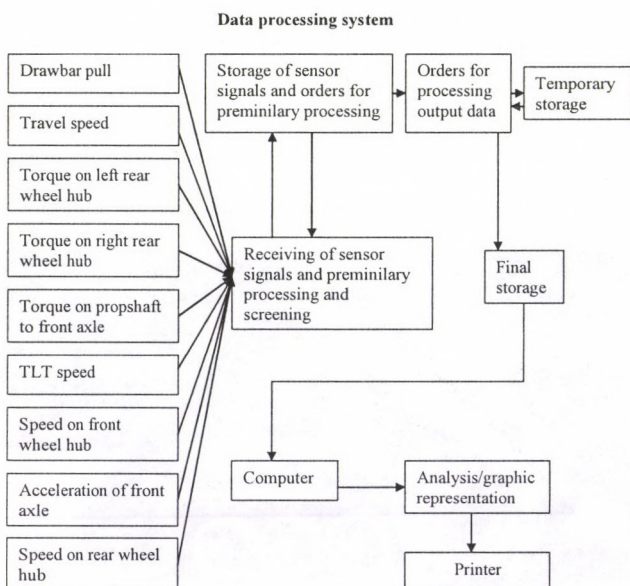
Data processing system

Drawbar pull

Travel speed

Torque on left rear wheel hub

Torque on right rear wheel hub

Torque on propshaft to front axle

TLT speed

Speed on front wheel hub

Acceleration of front axle

Speed on rear wheel hub

Storage of sensor signals and orders for preminilary processing

Receiving of sensor signals and preminilary processing and screening

Orders for processing output data

Temporary storage

Final storage

Computer

Analysis/graphic representation

Printer